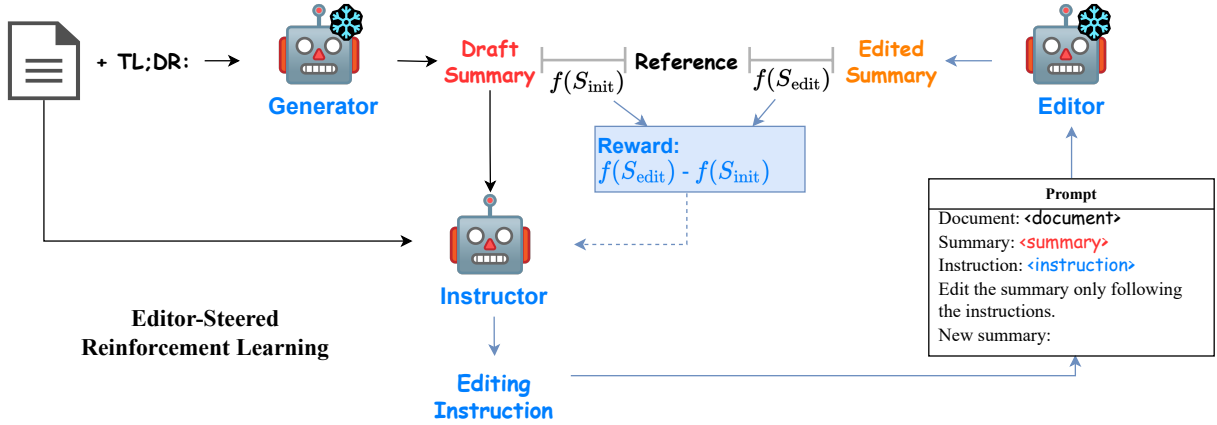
+ TL;DR:

Generator

Draft Summary

$f(S_{\text{init}})$

Reference

$f(S_{\text{edit}})$

Edited Summary

Editor

Reward:
$f(S_{\text{edit}})$ - $f(S_{\text{init}})$

Instructor

Editing Instruction

Editor-Steered Reinforcement Learning

Prompt

Document: <document>

Summary: <summary>

Instruction: <instruction>

Edit the summary only following the instructions.

New summary: